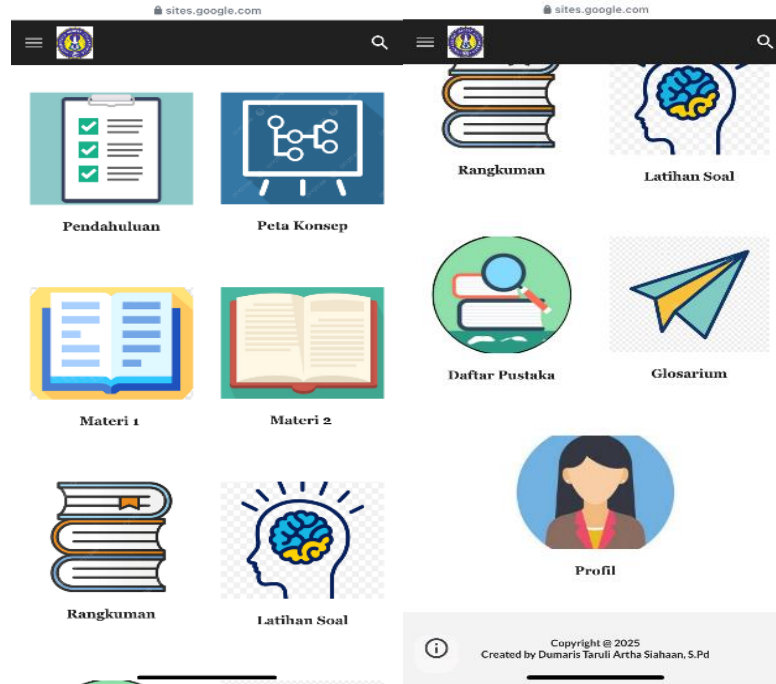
sites.google.com

Pendahuluan

Peta Konsep

Materi 1

Materi 2

Rangkuman

Latihan Soal

sites.google.com

Rangkuman

Latihan Soal

Daftar Pustaka

Glosarium

Profil

Copyright @ 2025
Created by Dumaris Taruli Artha Siahaan, S.Pd